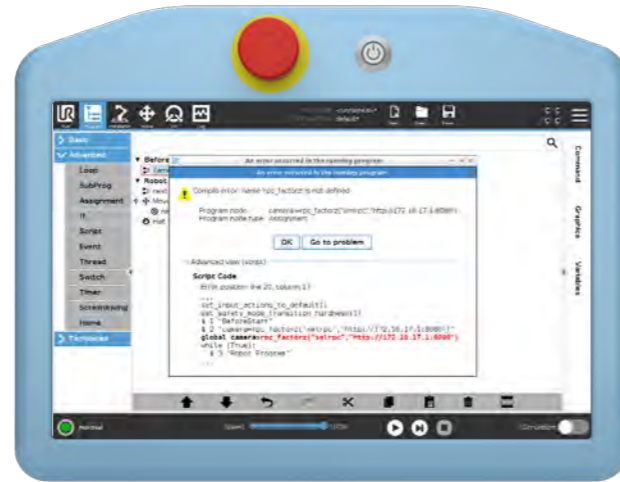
Run Program Installation Move I/O Log

Basic
Advanced
Loop
SubProg
Assignment
If
Script
Event
Thread
Switch
Timer
Screenshaking
Home
Templates

Before
Robot

An error occurred in the running program

An error occurred in the running program

Compile error: name 'rpc_factory' is not defined

Program node: camera=rpc_factory("xmlrpc","http://172.16.17.1:8080")
Program node type: Assignment

OK Go to problem

Advanced view (script)

Script Code
Error position: line 20, column 17

...
set_input_actions_to_default()
set_safety_mode_transition_hardness(1)
$ 1 "BeforeStart"
$ 2 "camera≔rpc_factory('xmlrpc','http://172.16.17.1:8080')"
global camera=rpc_factory("xmlrpc","http://172.16.17.1:8080")
while (True):
$ 3 "Robot Program"
...

Command
Graphics
Variables

Normal
Speed 100%
Simulation